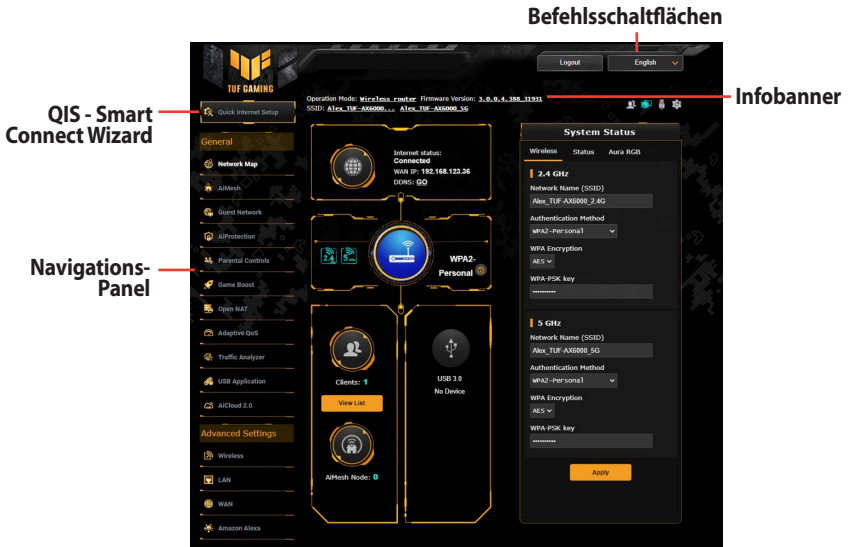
Befehlsschaltflächen

Infobanner

QIS - Smart Connect Wizard

Navigations-Panel

TUF GAMING

Logout

English

Operation Mode: Wireless router Firmware Version: 3.0.0.4.388_31931
SSID: Alex_TUF-AX6000... Alex_TUF-AX6000_5G

Quick Internet Setup

General

Network Map

AiMesh

Guest Network

AiProtection

Parental Controls

Game Boost

Open NAT

Adaptive QoS

Traffic Analyzer

USB Application

AiCloud 2.0

Advanced Settings

Wireless

LAN

WAN

Amazon Alexa

Internet status:
Connected
WAN IP: 192.168.123.36
DDNS: GO

2.4

5

WPA2-Personal

Clients: 1

View List

USB 3.0
No Device

AiMesh Node: 0

System Status

Wireless Status Aura RGB

2.4 GHz

Network Name (SSID)
Alex_TUF-AX6000_2.4G

Authentication Method
WPA2-Personal

WPA Encryption
AES

WPA-PSK key
••••••••••

5 GHz

Network Name (SSID)
Alex_TUF-AX6000_5G

Authentication Method
WPA2-Personal

WPA Encryption
AES

WPA-PSK key
••••••••••

Apply